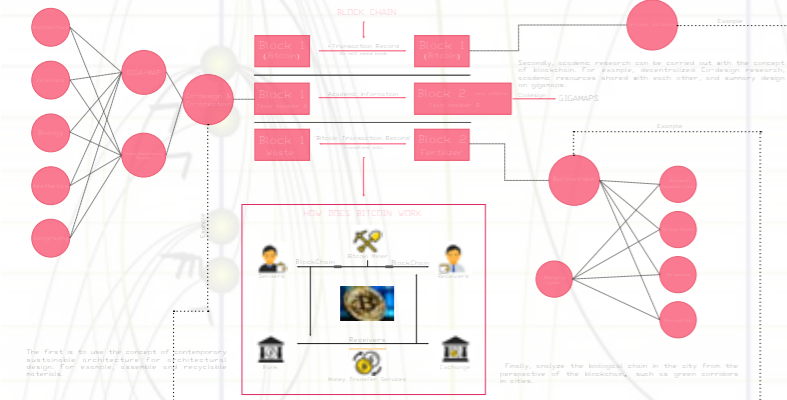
BLOCK CHAIN

Block 1
(Bitcoin)

Transaction Record

Block 1
(Bitcoin)

Block 1

Academic information

Block 2

GIGAMAPS

Block 1

Block Transaction Record

Block 2

HOW DOES BITCOIN WORK

BlockChain

BlockChain

Receivers

Bank

Exchange

Money Transaction Services

Secondly, academic research can be carried out with the concept of blockchain. For example, decentralized Co-design research, academic resources shared with each other, and summary design on gigamaps.

Example

Example

The first is to use the concept of contemporary sustainable architecture for architectural design. For example, assemble and recyclable materials.

Finally, analyze the biological chain in the city from the perspective of the blockchain, such as green corridors in cities.